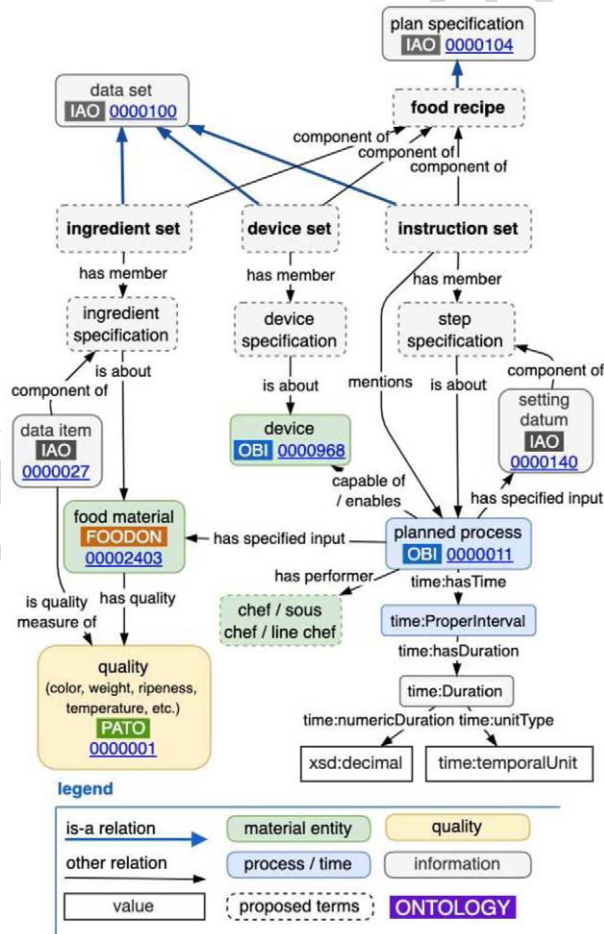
plan specification
IAO 0000104

data set
IAO 0000100

food recipe

component of
component of
component of

ingredient set

device set

instruction set

has member
has member
has member

ingredient specification

device specification

step specification

component of
is about
is about
mentions
is about
component of

data item
IAO
0000027

device
OBI 0000968

setting datum
IAO
0000140

capable of / enables
has specified input

food material
FOODON
00002403

has specified input

planned process
OBI 0000011

is quality measure of
has quality
has performer
time:hasTime

chef / sous chef / line chef

time:ProperInterval

time:hasDuration

quality
(color, weight, ripeness, temperature, etc.)
PATO
0000001

time:Duration

time:numericDuration time:unitType

xsd:decimal

time:temporalUnit

legend

is-a relation
material entity
quality
other relation
process / time
information
value
proposed terms
ONTOLOGY